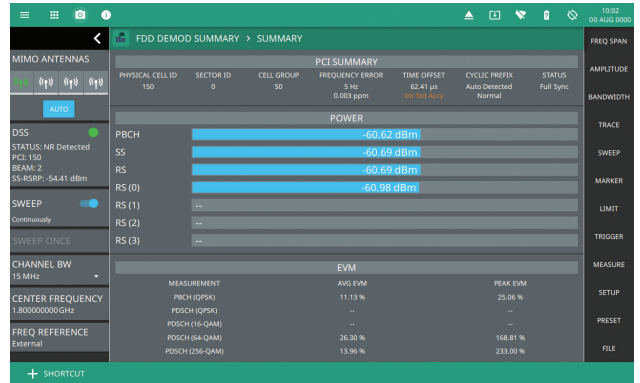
10:02
00 AUG 0000

FDD DEMOD SUMMARY > SUMMARY

MIMO ANTENNAS

AUTO

DSS
STATUS: NR Detected
PCI: 150
BEAM: 2
SS-RSRP: -54.41 dBm

SWEEP
Continuously

SWEEP ONCE

CHANNEL BW
15 MHz

CENTER FREQUENCY
1.800000000 GHz

FREQ REFERENCE
External

PCI SUMMARY

| PHYSICAL CELL ID | SECTOR ID | CELL GROUP | FREQUENCY ERROR | TIME OFFSET | CYCLIC PREFIX | STATUS |
|---|---|---|---|---|---|---|
| 150 | 0 | 50 | 5 Hz<br>0.003 ppm | 62.41 µs<br>Int Std Accy | Auto Detected<br>Normal | Full Sync |

POWER

| | |
|---|---|
| PBCH | -60.62 dBm |
| SS | -60.69 dBm |
| RS | -60.69 dBm |
| RS (0) | -60.98 dBm |
| RS (1) | -- |
| RS (2) | -- |
| RS (3) | -- |

EVM

| MEASUREMENT | AVG EVM | PEAK EVM |
|---|---|---|
| PBCH (QPSK) | 11.13 % | 25.06 % |
| PDSCH (QPSK) | -- | -- |
| PDSCH (16-QAM) | -- | -- |
| PDSCH (64-QAM) | 26.30 % | 168.81 % |
| PDSCH (256-QAM) | 13.96 % | 233.00 % |

FREQ SPAN
AMPLITUDE
BANDWIDTH
TRACE
SWEEP
MARKER
LIMIT
TRIGGER
MEASURE
SETUP
PRESET
FILE

SHORTCUT